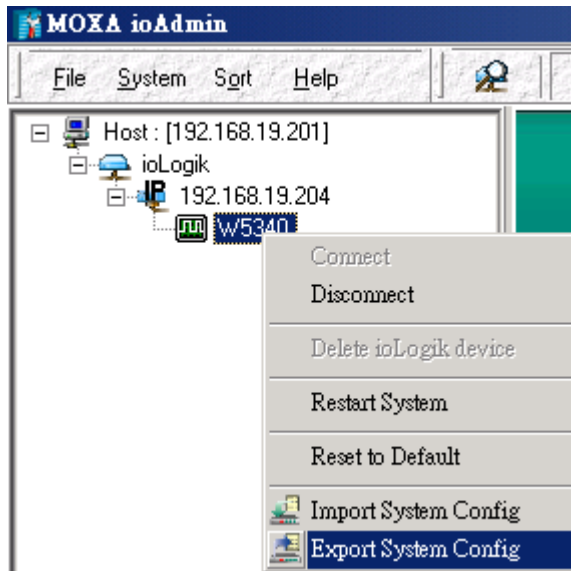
MOXA ioAdmin

File System Sort Help

Host : [192.168.19.201]
ioLogik
192.168.19.204
W5340

Connect
Disconnect
Delete ioLogik device
Restart System
Reset to Default
Import System Config
Export System Config